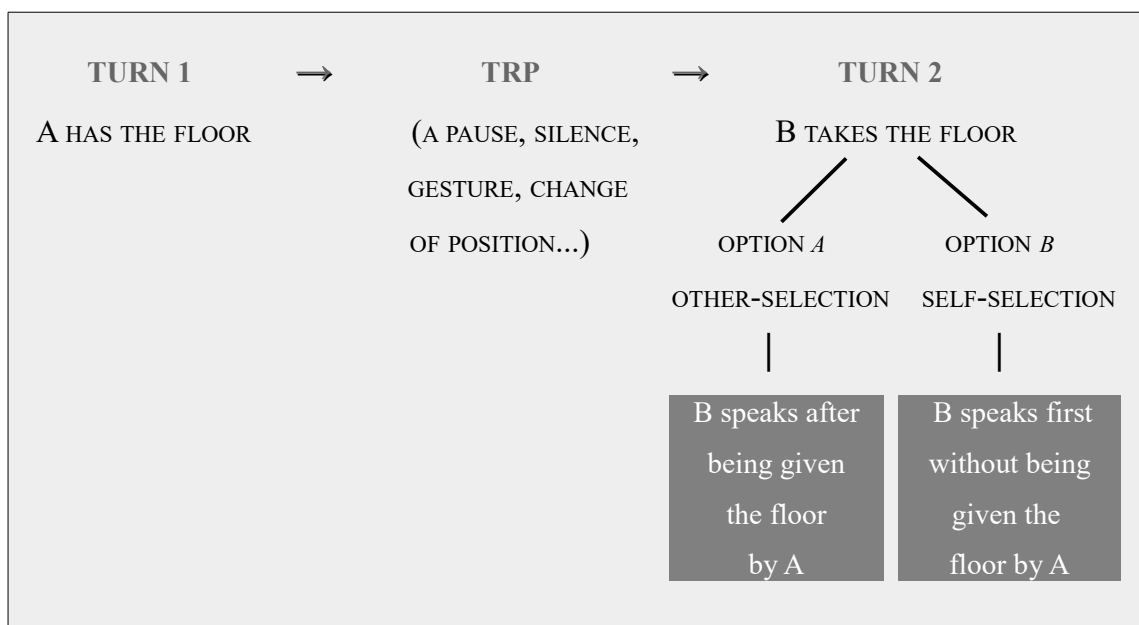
TURN 1 → TRP → TURN 2

A HAS THE FLOOR

(A PAUSE, SILENCE, GESTURE, CHANGE OF POSITION...)

B TAKES THE FLOOR

OPTION *A*

OTHER-SELECTION

OPTION *B*

SELF-SELECTION

B speaks after being given the floor by A

B speaks first without being given the floor by A